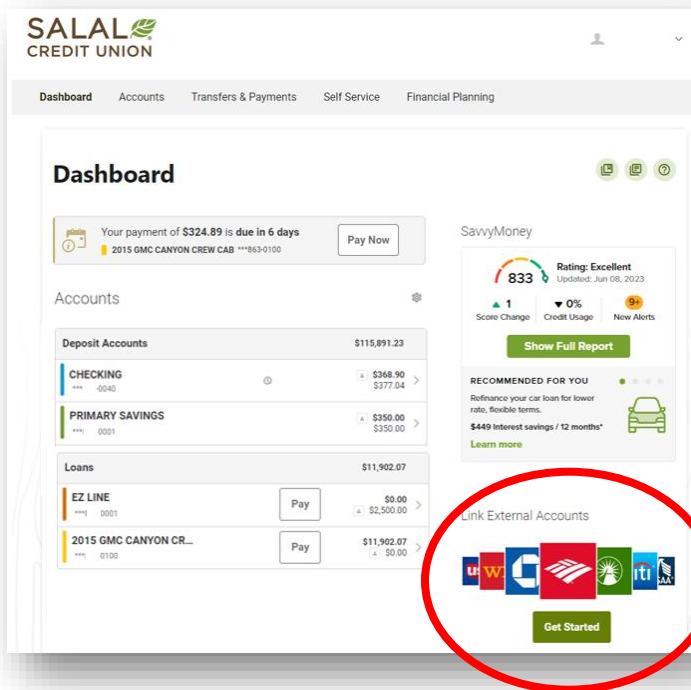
SALAL
CREDIT UNION

Dashboard Accounts Transfers & Payments Self Service Financial Planning

Dashboard

Your payment of $324.89 is due in 6 days
2015 GMC CANYON CREW CAB ***863-0100
Pay Now

Accounts

Deposit Accounts $115,891.23

CHECKING
*** -0040
$368.90
$377.04

PRIMARY SAVINGS
***| 0001
$350.00
$350.00

Loans $11,902.07

EZ LINE
***| 0001
Pay
$0.00
$2,500.00

2015 GMC CANYON CR...
***| 0100
Pay
$11,902.07
$0.00

SavvyMoney

833
Rating: Excellent
Updated: Jun 08, 2023

1
Score Change
0%
Credit Usage
9+
New Alerts

Show Full Report

RECOMMENDED FOR YOU
Refinance your car loan for lower rate, flexible terms.
$449 Interest savings / 12 months*
Learn more

Link External Accounts

Get Started